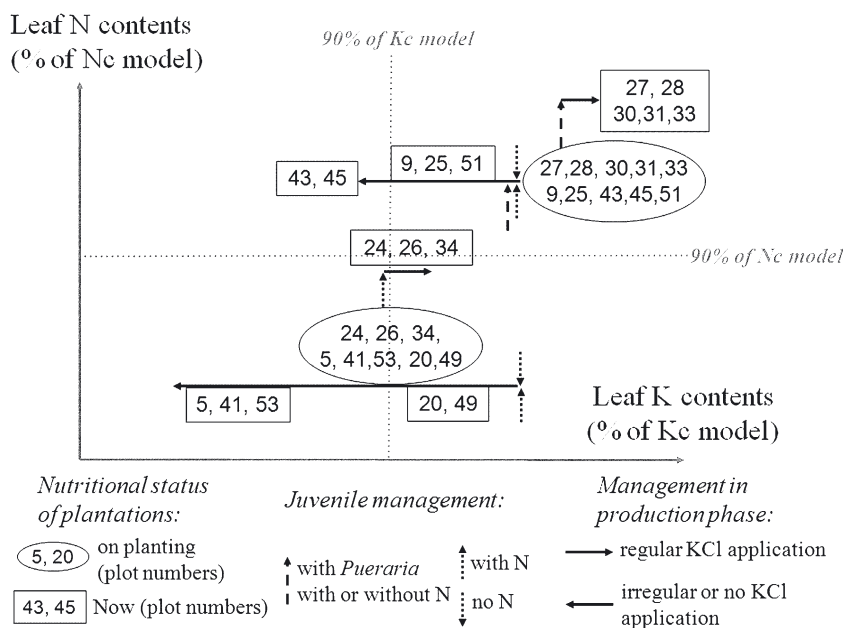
Leaf N contents
(% of Nc model)

90% of Kc model

27, 28
30,31,33

43, 45

9, 25, 51

27,28, 30,31,33
9,25, 43,45,51

24, 26, 34

90% of Nc model

24, 26, 34,
5, 41,53, 20,49

5, 41, 53

20, 49

Leaf K contents
(% of Kc model)

Nutritional status of plantations:

5, 20 on planting (plot numbers)

43, 45 Now (plot numbers)

Juvenile management:

with Pueraria with or without N

with N

no N

Management in production phase:

regular KCl application

irregular or no KCl application